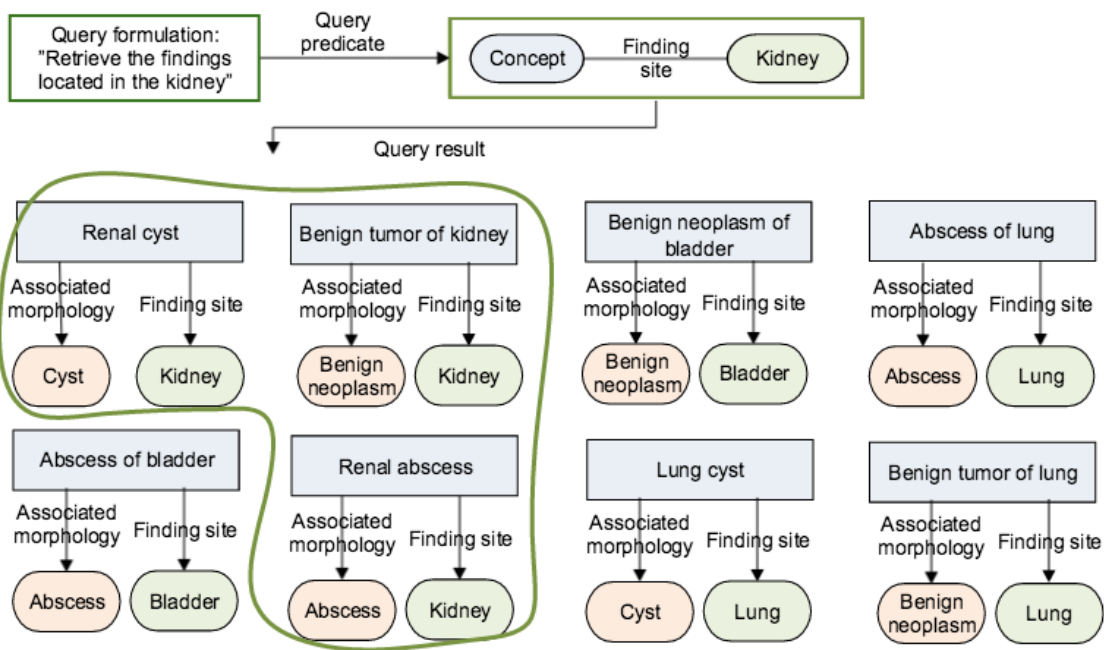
Query formulation: "Retrieve the findings located in the kidney"

Query predicate

Concept

Finding site

Kidney

Query result

Renal cyst
Associated morphology
Finding site
Cyst
Kidney

Benign tumor of kidney
Associated morphology
Finding site
Benign neoplasm
Kidney

Benign neoplasm of bladder
Associated morphology
Finding site
Benign neoplasm
Bladder

Abscess of lung
Associated morphology
Finding site
Abscess
Lung

Abscess of bladder
Associated morphology
Finding site
Abscess
Bladder

Renal abscess
Associated morphology
Finding site
Abscess
Kidney

Lung cyst
Associated morphology
Finding site
Cyst
Lung

Benign tumor of lung
Associated morphology
Finding site
Benign neoplasm
Lung